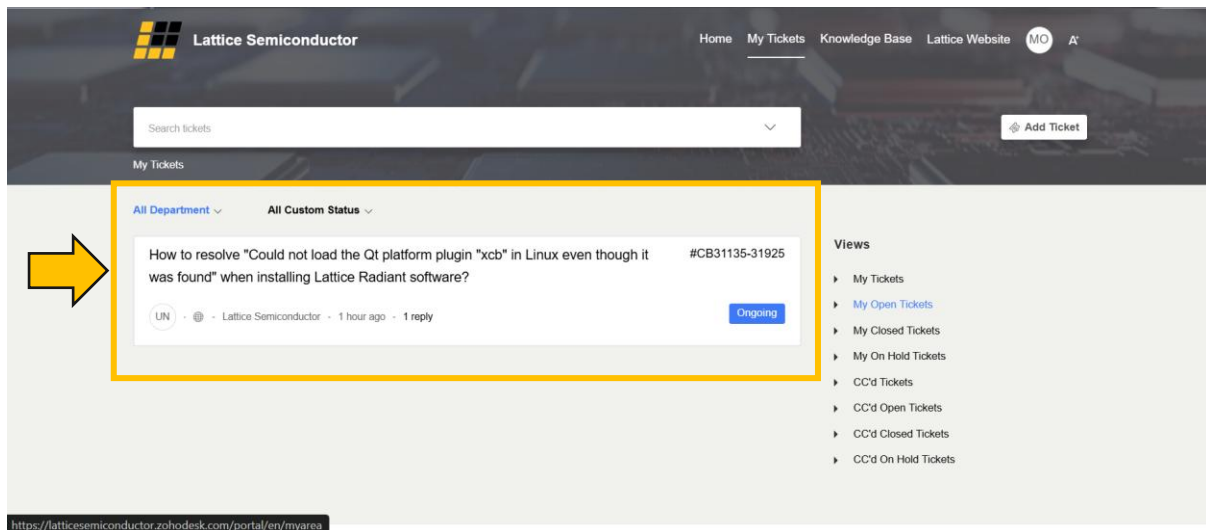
Lattice Semiconductor

Home My Tickets Knowledge Base Lattice Website MO A

Search tickets

Add Ticket

My Tickets

All Department All Custom Status

How to resolve "Could not load the Qt platform plugin "xcb" in Linux even though it was found" when installing Lattice Radiant software?

#CB31135-31925

UN · Lattice Semiconductor · 1 hour ago · 1 reply

Ongoing

Views

My Tickets
My Open Tickets
My Closed Tickets
My On Hold Tickets
CC'd Tickets
CC'd Open Tickets
CC'd Closed Tickets
CC'd On Hold Tickets

https://latticesemiconductor.zohodesk.com/portal/en/myarea